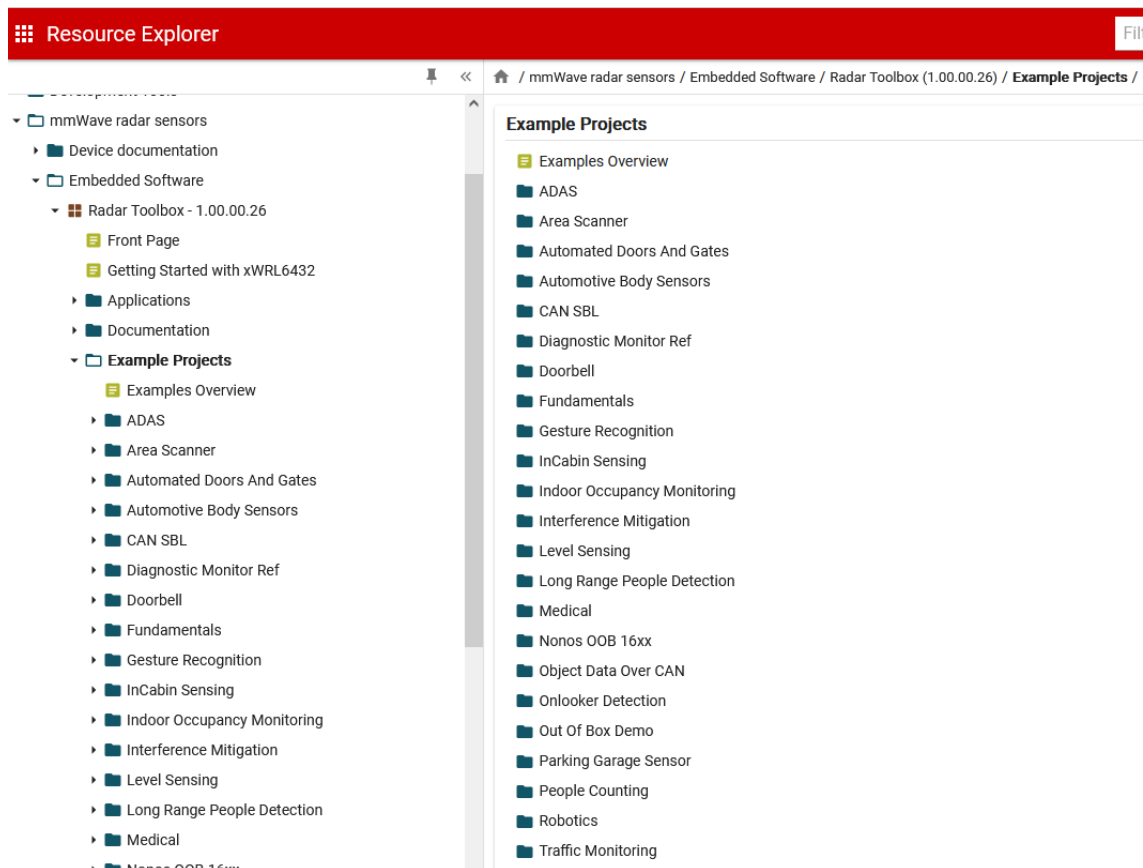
Resource Explorer

Fil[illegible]

/ mmWave radar sensors / Embedded Software / Radar Toolbox (1.00.00.26) / Example Projects /

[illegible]
mmWave radar sensors
Device documentation
Embedded Software
Radar Toolbox - 1.00.00.26
Front Page
Getting Started with xWRL6432
Applications
Documentation
Example Projects
Examples Overview
ADAS
Area Scanner
Automated Doors And Gates
Automotive Body Sensors
CAN SBL
Diagnostic Monitor Ref
Doorbell
Fundamentals
Gesture Recognition
InCabin Sensing
Indoor Occupancy Monitoring
Interference Mitigation
Level Sensing
Long Range People Detection
Medical
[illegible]

Example Projects
Examples Overview
ADAS
Area Scanner
Automated Doors And Gates
Automotive Body Sensors
CAN SBL
Diagnostic Monitor Ref
Doorbell
Fundamentals
Gesture Recognition
InCabin Sensing
Indoor Occupancy Monitoring
Interference Mitigation
Level Sensing
Long Range People Detection
Medical
Nonos OOB 16xx
Object Data Over CAN
Onlooker Detection
Out Of Box Demo
Parking Garage Sensor
People Counting
Robotics
Traffic Monitoring